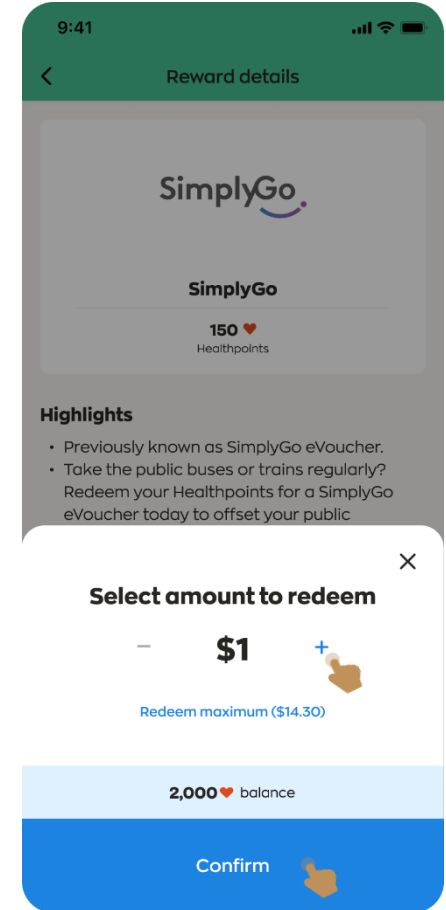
9:41

<

Reward details

SimplyGo

SimplyGo

150

Healthpoints

Highlights

• Previously known as SimplyGo eVoucher.
• Take the public buses or trains regularly? Redeem your Healthpoints for a SimplyGo eVoucher today to offset your public

×

Select amount to redeem

− $1 +

Redeem maximum ($14.30)

2,000 balance

Confirm